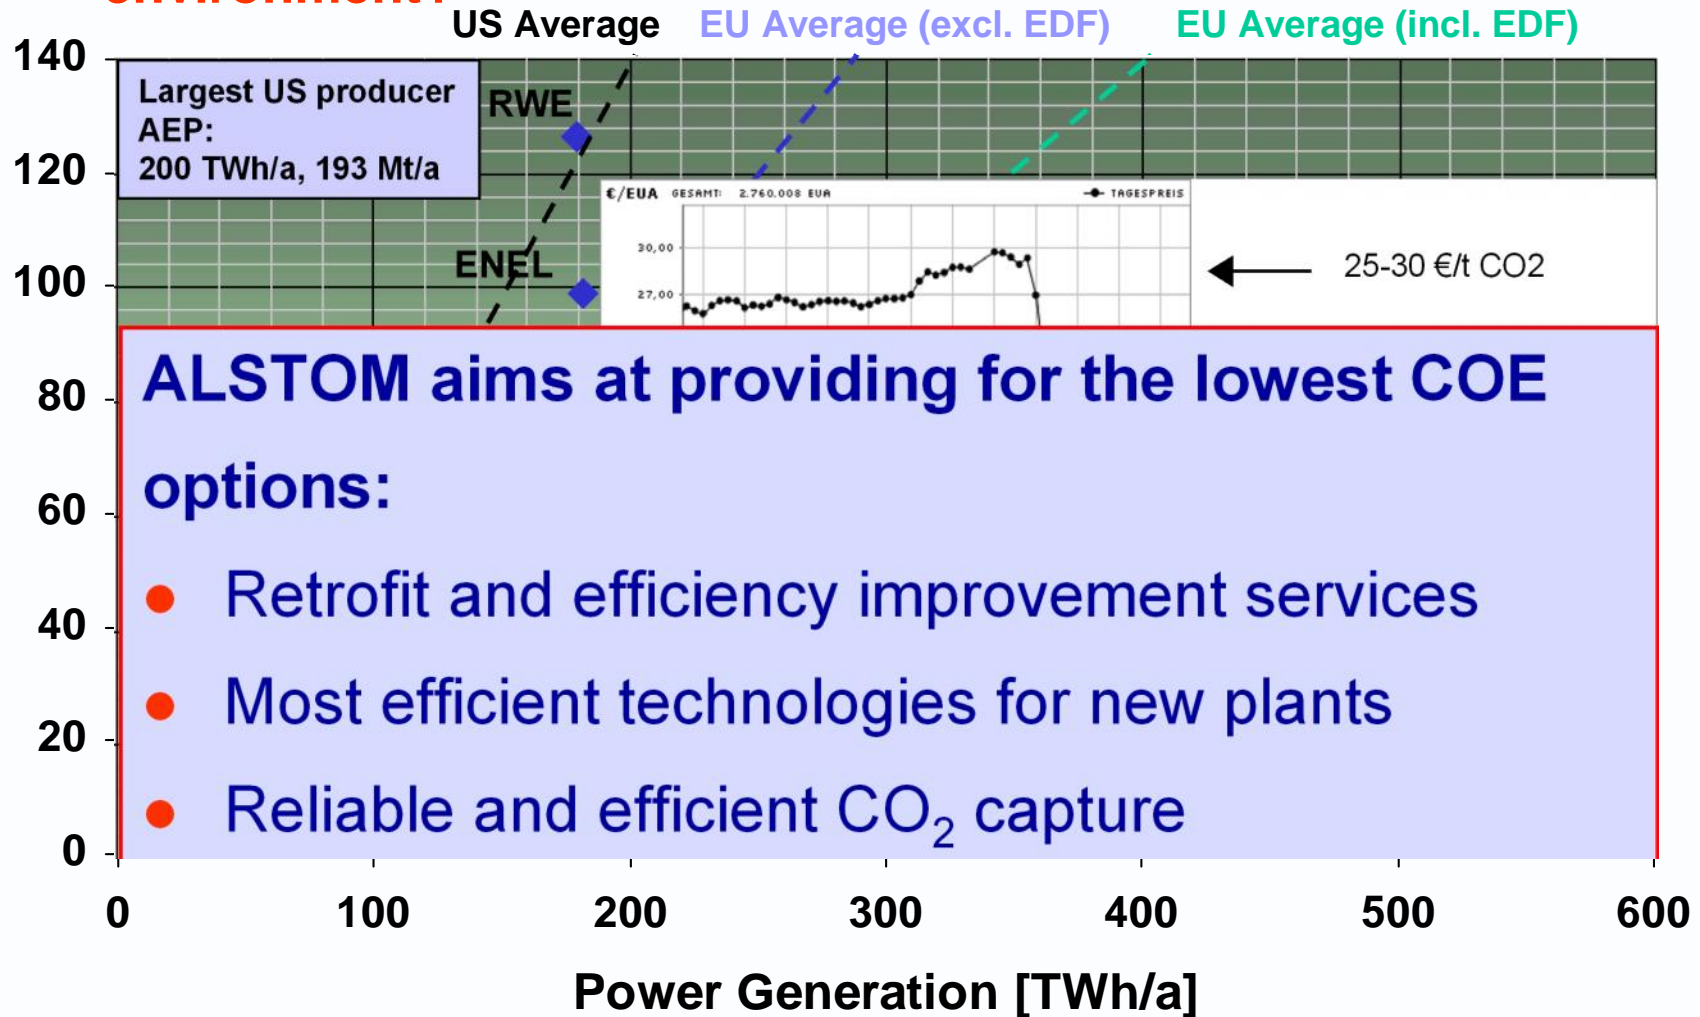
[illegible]

US Average EU Average (excl. EDF) EU Average (incl. EDF)

140
120
100
80
60
40
20
0

Largest US producer AEP:
200 TWh/a, 193 Mt/a

RWE

ENEL

€/EUA GESAMT: 2.760.008 EUA TAGESPREIS

30,00
27,00

25-30 €/t CO2

ALSTOM aims at providing for the lowest COE options:

• Retrofit and efficiency improvement services

• Most efficient technologies for new plants

• Reliable and efficient $CO_2$ capture

0 100 200 300 400 500 600

Power Generation [TWh/a]